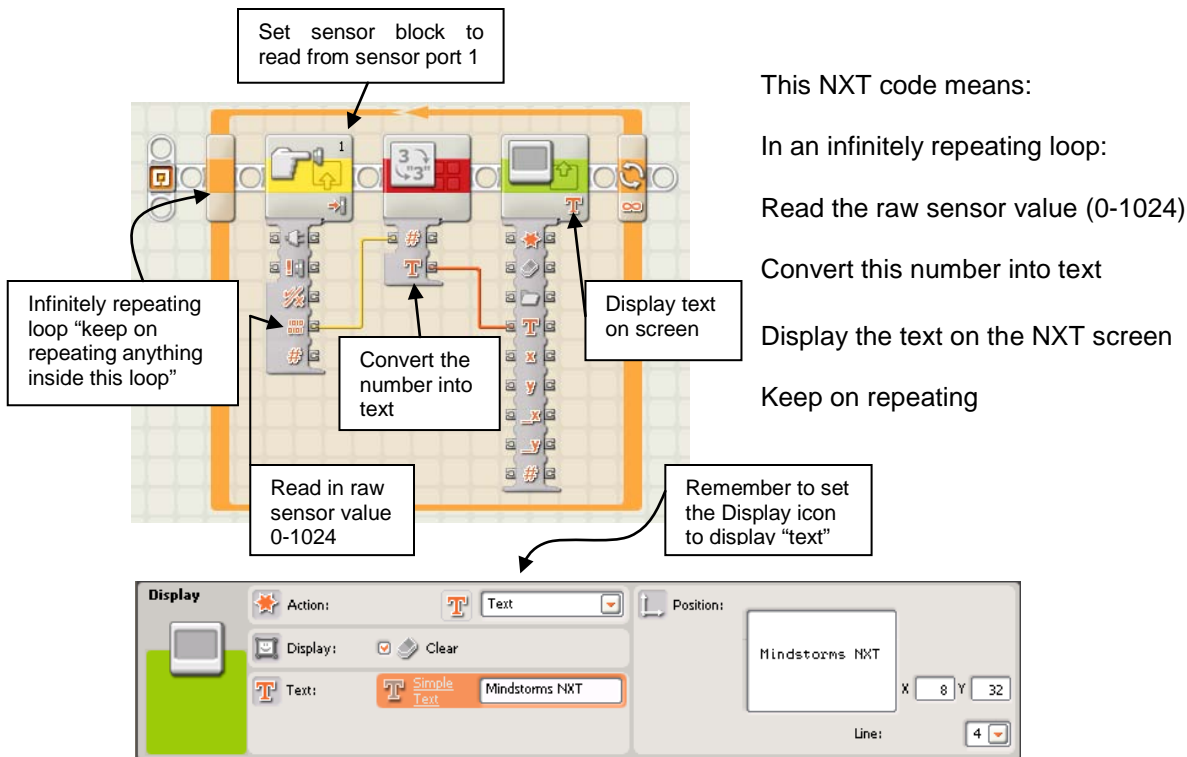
Set sensor block to read from sensor port 1

1

3 "3"

Infinitely repeating loop "keep on repeating anything inside this loop"

Convert the number into text

Display text on screen

Read in raw sensor value 0-1024

Remember to set the Display icon to display "text"

This NXT code means:

In an infinitely repeating loop:

Read the raw sensor value (0-1024)

Convert this number into text

Display the text on the NXT screen

Keep on repeating

Display

Action: Text

Display: Clear

Text: Simple Text Mindstorms NXT

Position:

Mindstorms NXT

X 8 Y 32

Line: 4